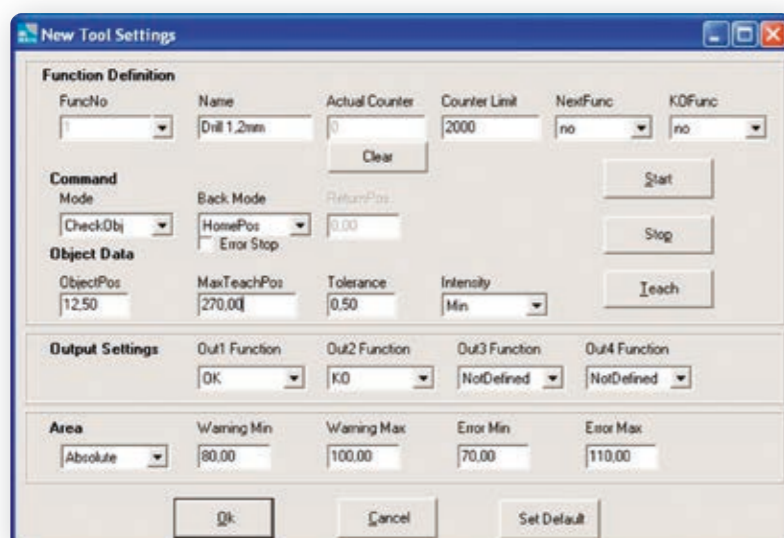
New Tool Settings

Function Definition

FuncNo
1

Name
Drill 1,2mm

Actual Counter
0

Clear

Counter Limit
2000

NextFunc
no

KOFunc
no

Start

Command
Mode
CheckObj

Back Mode
HomePos

Error Stop

ReturnPos
0,00

Stop

Object Data
ObjectPos
12,50

MaxTeachPos
270,00

Tolerance
0,50

Intensity
Min

Teach

Output Settings

Out1 Function
OK

Out2 Function
KO

Out3 Function
NotDefined

Out4 Function
NotDefined

Area
Absolute

Warning Min
80,00

Warning Max
100,00

Error Min
70,00

Error Max
110,00

Ok

Cancel

Set Default